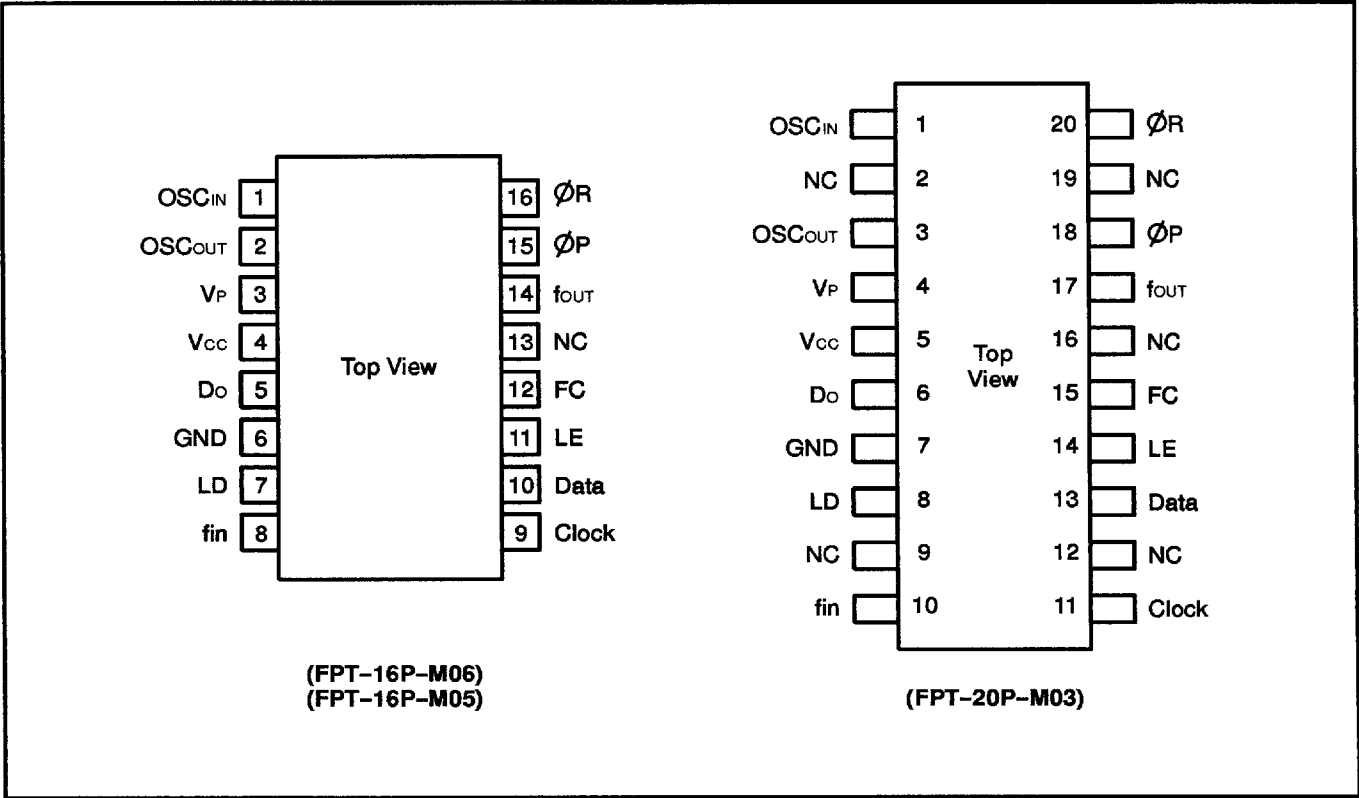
$OSC_{IN}$ 1
$OSC_{OUT}$ 2
$V_P$ 3
$V_{CC}$ 4
$D_O$ 5
GND 6
LD 7
fin 8

16 ØR
15 ØP
14 $f_{OUT}$
13 NC
12 FC
11 LE
10 Data
9 Clock

Top View

(FPT–16P–M06)
(FPT–16P–M05)

$OSC_{IN}$ 1
NC 2
$OSC_{OUT}$ 3
$V_P$ 4
$V_{CC}$ 5
$D_O$ 6
GND 7
LD 8
NC 9
fin 10

20 ØR
19 NC
18 ØP
17 $f_{OUT}$
16 NC
15 FC
14 LE
13 Data
12 NC
11 Clock

Top View

(FPT–20P–M03)